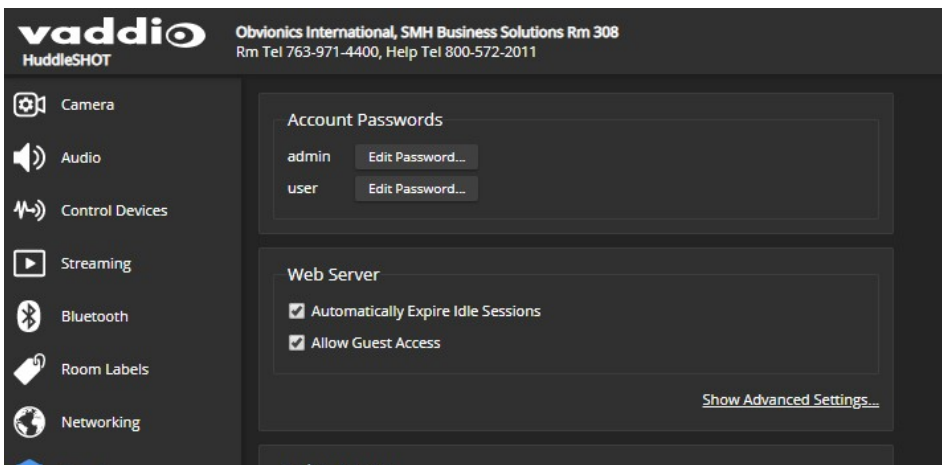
vaddio
HuddleSHOT

Obvionics International, SMH Business Solutions Rm 308
Rm Tel 763-971-4400, Help Tel 800-572-2011

Camera
Audio
Control Devices
Streaming
Bluetooth
Room Labels
Networking

Account Passwords
admin Edit Password...
user Edit Password...

Web Server
Automatically Expire Idle Sessions
Allow Guest Access

Show Advanced Settings...